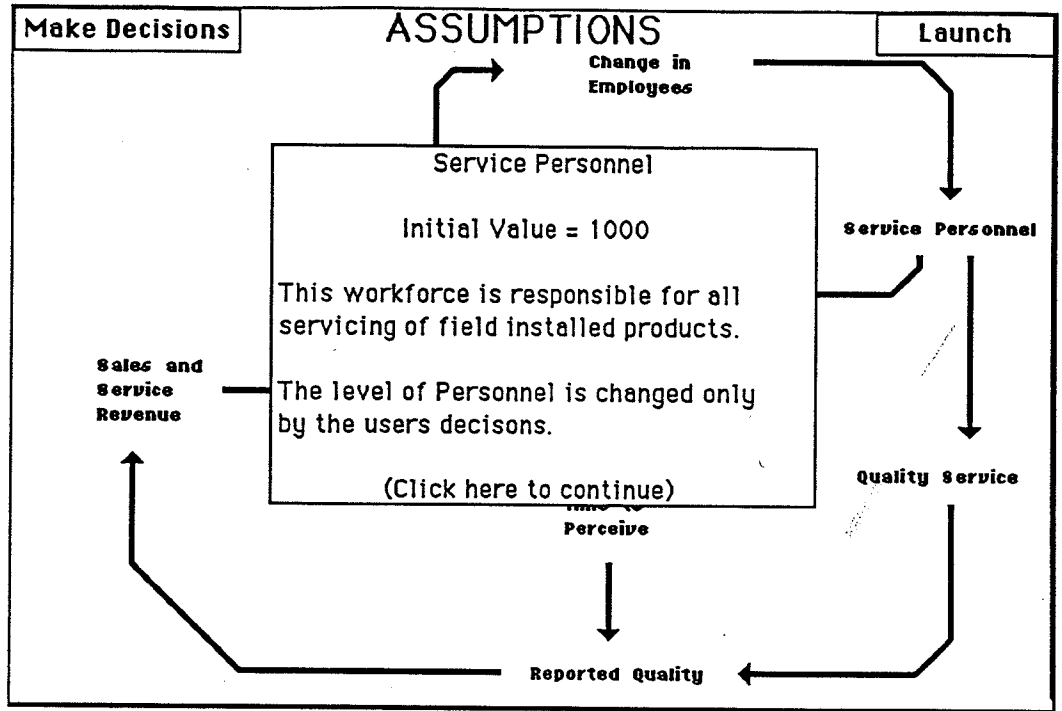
Make Decisions

ASSUMPTIONS

Launch

Change in Employees

Service Personnel

Initial Value = 1000

This workforce is responsible for all servicing of field installed products.

The level of Personnel is changed only by the users decisons.

(Click here to continue)

Service Personnel

Sales and Service Revenue

Quality Service

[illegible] Perceive

Reported Quality